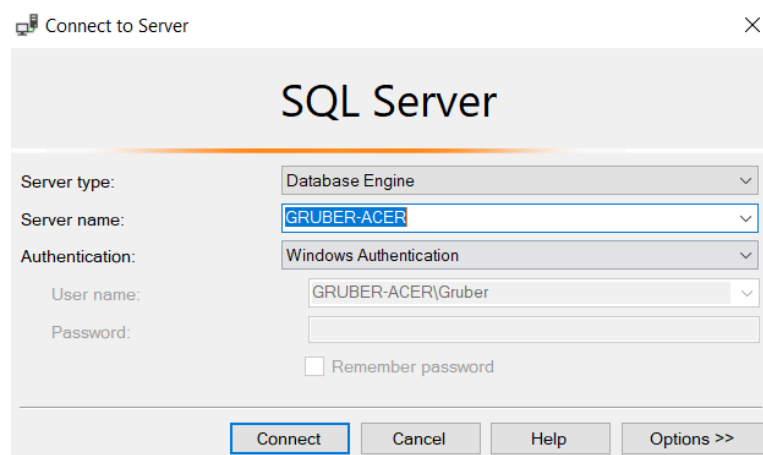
Connect to Server

SQL Server

Server type: Database Engine

Server name: GRUBER-ACER

Authentication: Windows Authentication

User name: GRUBER-ACER\Gruber

Password:

Remember password

Connect Cancel Help Options >>